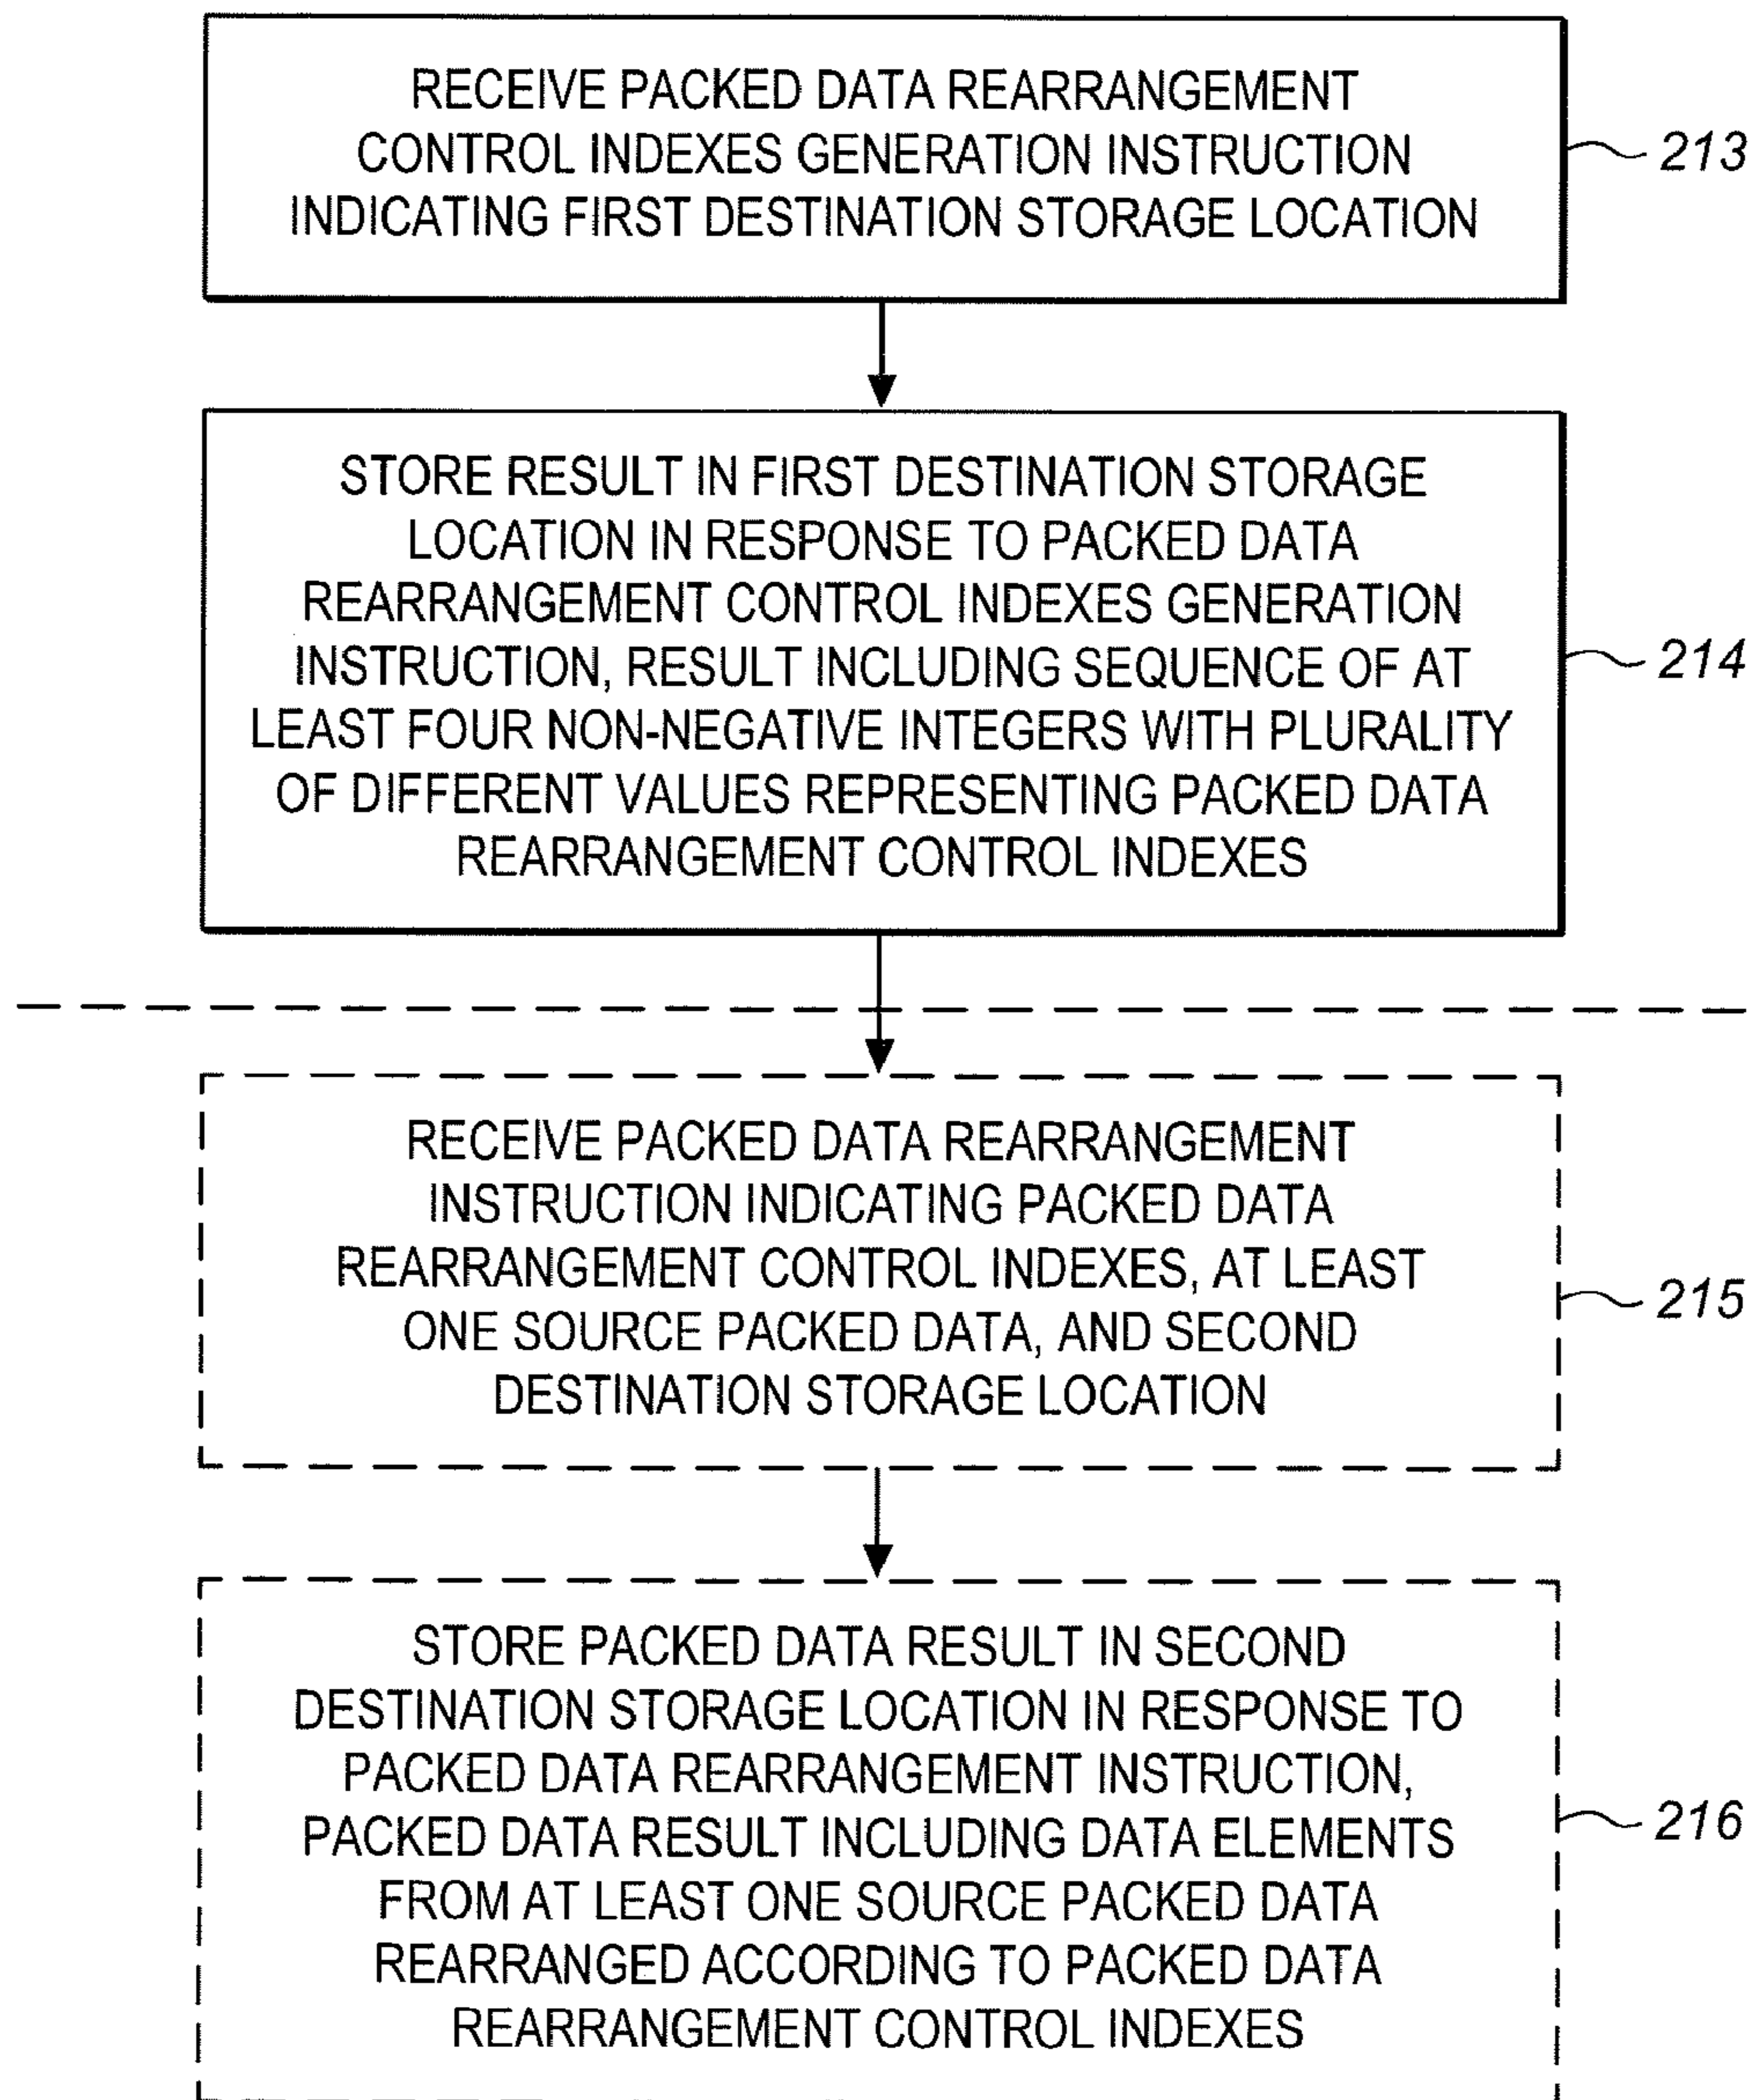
RECEIVE PACKED DATA REARRANGEMENT CONTROL INDEXES GENERATION INSTRUCTION INDICATING FIRST DESTINATION STORAGE LOCATION

213

STORE RESULT IN FIRST DESTINATION STORAGE LOCATION IN RESPONSE TO PACKED DATA REARRANGEMENT CONTROL INDEXES GENERATION INSTRUCTION, RESULT INCLUDING SEQUENCE OF AT LEAST FOUR NON-NEGATIVE INTEGERS WITH PLURALITY OF DIFFERENT VALUES REPRESENTING PACKED DATA REARRANGEMENT CONTROL INDEXES

214

RECEIVE PACKED DATA REARRANGEMENT INSTRUCTION INDICATING PACKED DATA REARRANGEMENT CONTROL INDEXES, AT LEAST ONE SOURCE PACKED DATA, AND SECOND DESTINATION STORAGE LOCATION

215

STORE PACKED DATA RESULT IN SECOND DESTINATION STORAGE LOCATION IN RESPONSE TO PACKED DATA REARRANGEMENT INSTRUCTION, PACKED DATA RESULT INCLUDING DATA ELEMENTS FROM AT LEAST ONE SOURCE PACKED DATA REARRANGED ACCORDING TO PACKED DATA REARRANGEMENT CONTROL INDEXES

216